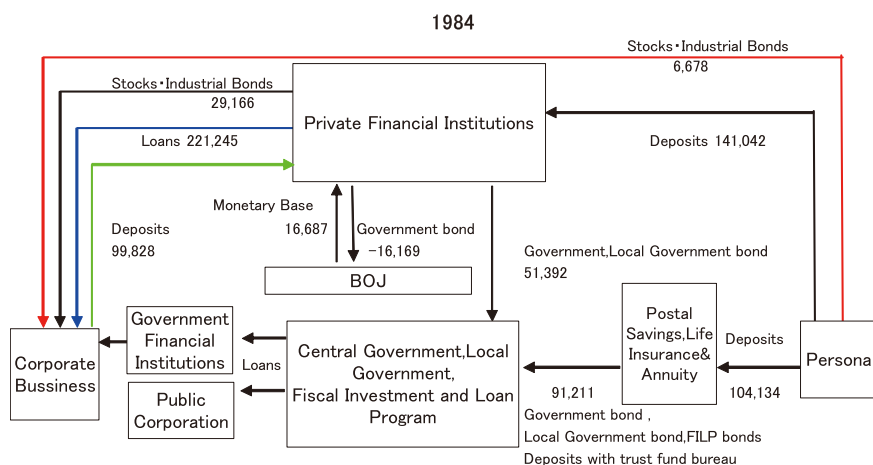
1984

Stocks・Industrial Bonds
6,678

Stocks・Industrial Bonds
29,166

Private Financial Institutions

Loans 221,245

Deposits 141,042

Monetary Base
16,687

Government bond
−16,169

Deposits
99,828

Government,Local Government bond
51,392

BOJ

Postal Savings,Life Insurance& Annuity

Government Financial Institutions

Loans

Central Government,Local Government, Fiscal Investment and Loan Program

Deposits

Corporate Bussiness

Persona

91,211

104,134

Public Corporation

Government bond ,
Local Government bond,FILP bonds
Deposits with trust fund bureau